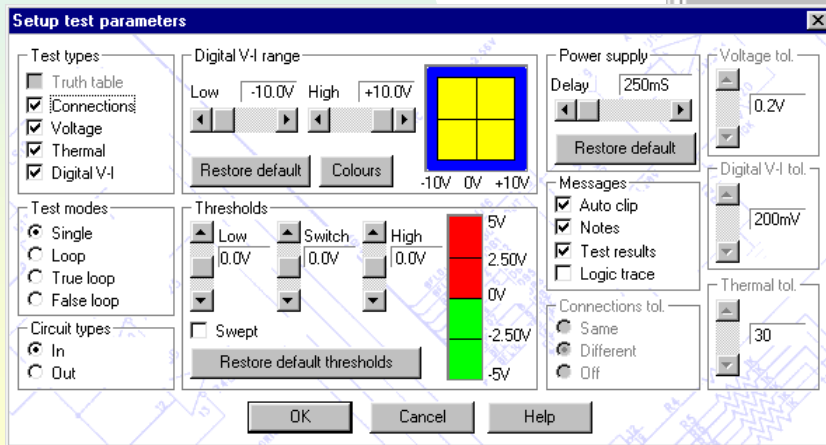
Setup test parameters

Test types
Truth table
Connections
Voltage
Thermal
Digital V-I

Digital V-I range
Low -10.0V High +10.0V
Restore default Colours
-10V 0V +10V

Power supply
Delay 250mS
Restore default

Voltage tol.
0.2V

Digital V-I tol.
200mV

Thermal tol.
30

Test modes
Single
Loop
True loop
False loop

Circuit types
In
Out

Thresholds
Low 0.0V
Switch 0.0V
High 0.0V
Swept
Restore default thresholds

5V
2.50V
0V
-2.50V
-5V

Messages
Auto clip
Notes
Test results
Logic trace

Connections tol.
Same
Different
Off

OK Cancel Help